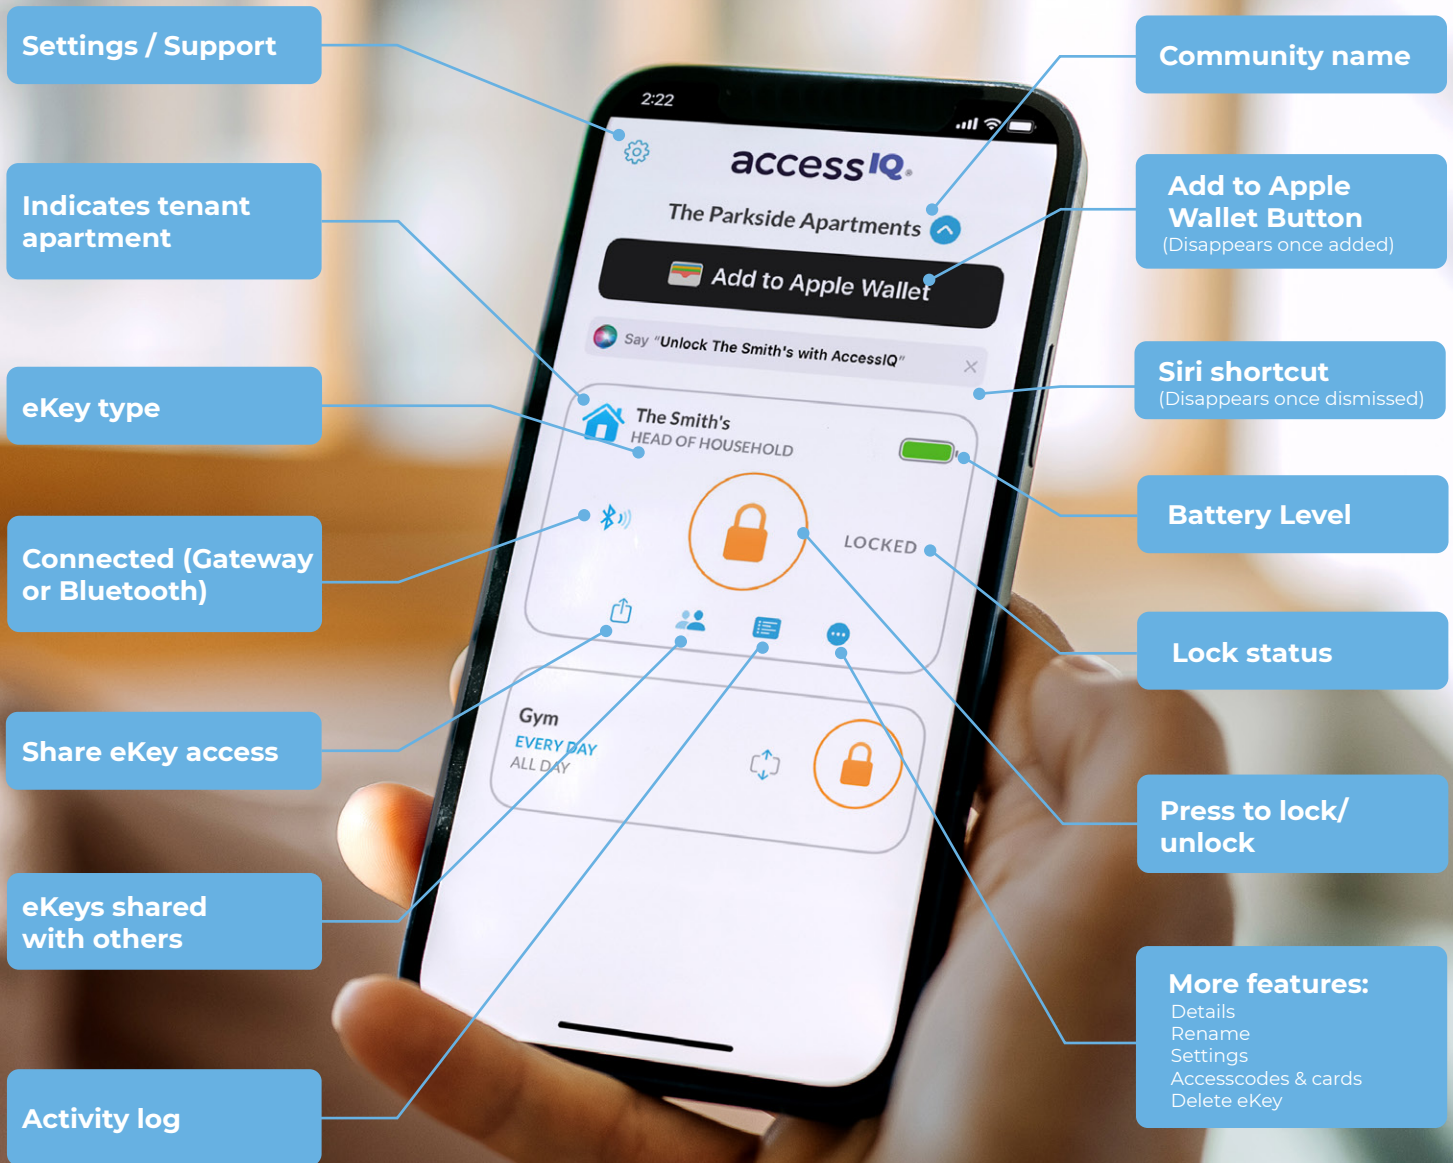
Settings / Support

Indicates tenant apartment

eKey type

Connected (Gateway or Bluetooth)

Share eKey access

eKeys shared with others

Activity log

2:22

accessIQ

The Parkside Apartments

Add to Apple Wallet

Say "Unlock The Smith's with AccessIQ"

The Smith's
HEAD OF HOUSEHOLD

LOCKED

Gym
EVERY DAY
ALL DAY

Community name

Add to Apple Wallet Button
(Disappears once added)

Siri shortcut
(Disappears once dismissed)

Battery Level

Lock status

Press to lock/ unlock

More features:
Details
Rename
Settings
Accesscodes & cards
Delete eKey